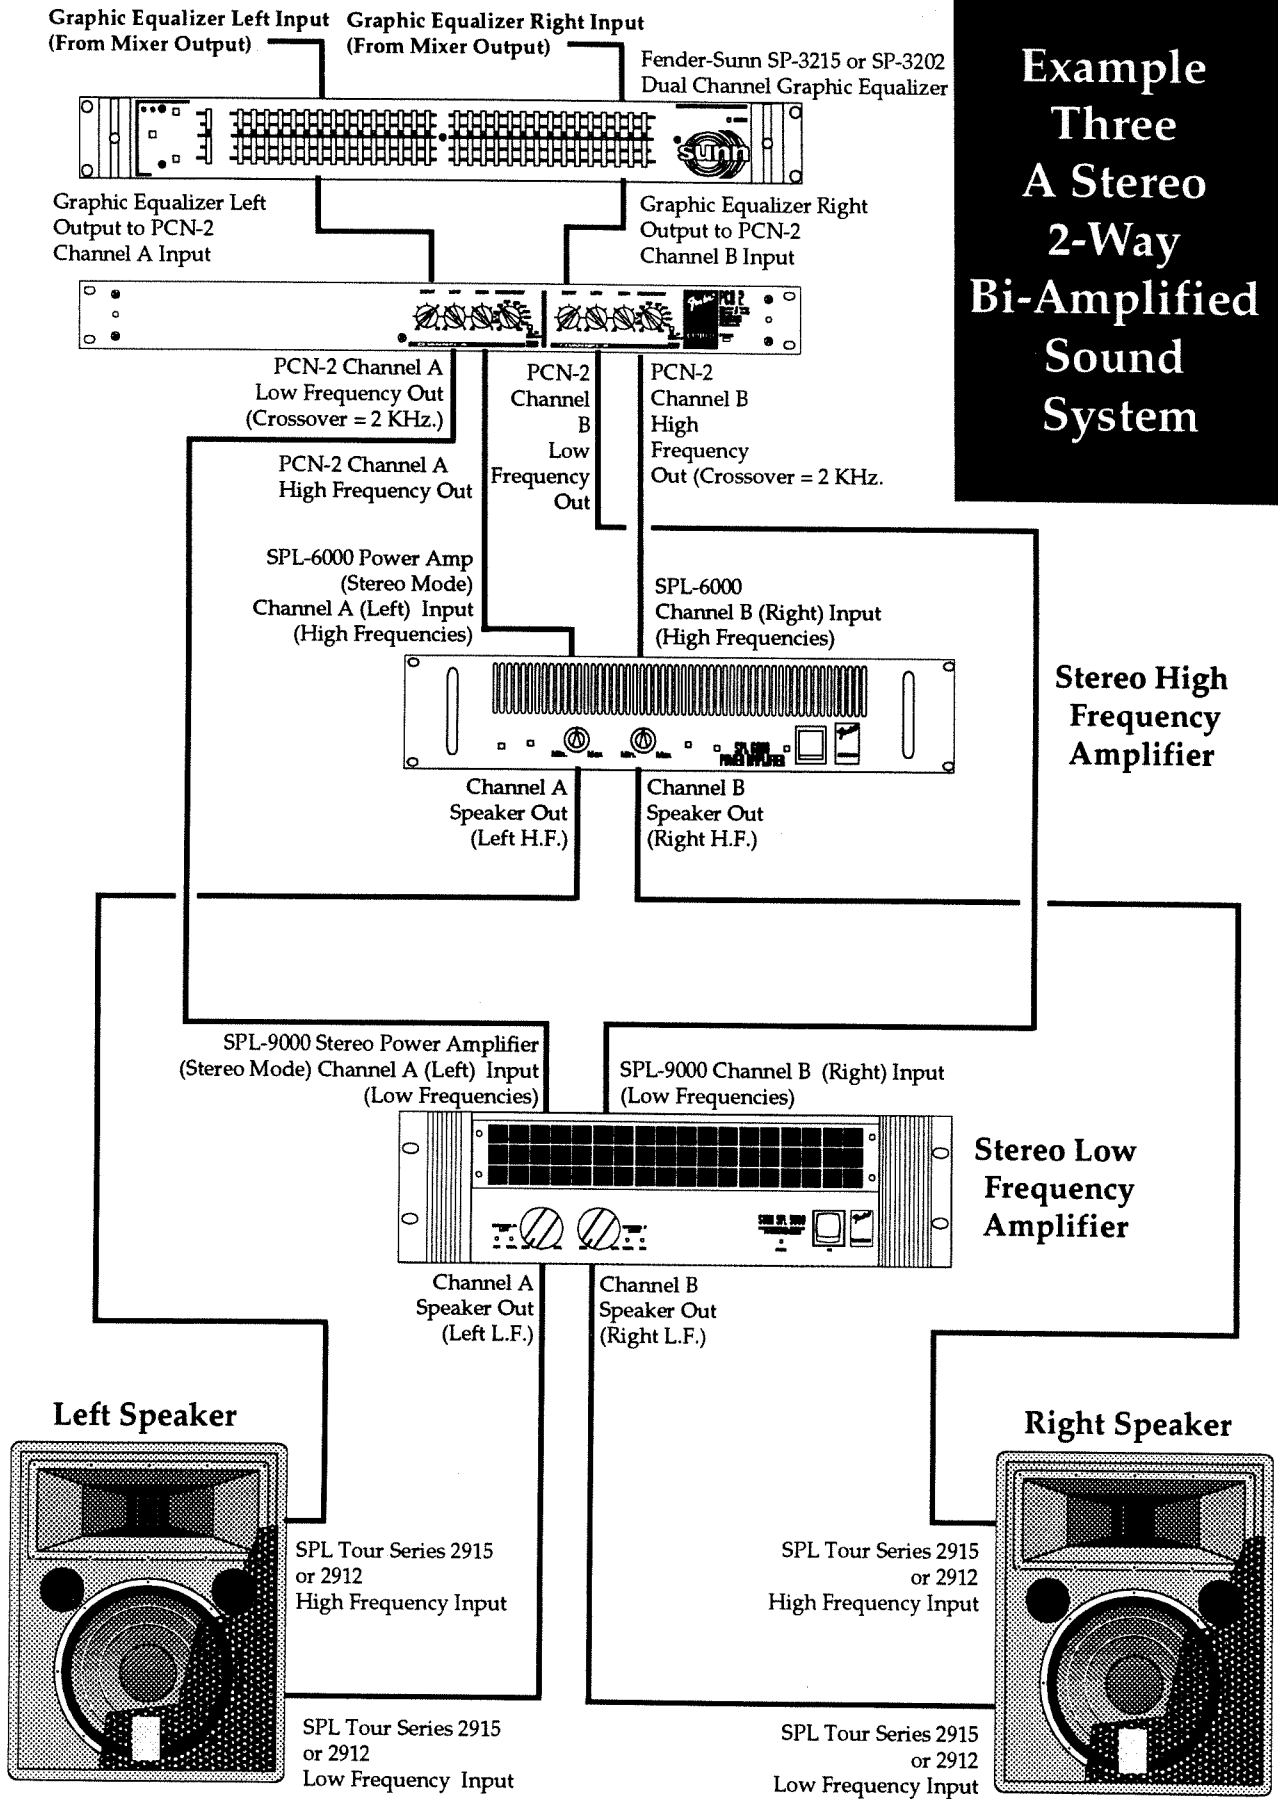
Example Three A Stereo 2-Way Bi-Amplified Sound System

Graphic Equalizer Left Input (From Mixer Output)

Graphic Equalizer Right Input (From Mixer Output)

Fender-Sunn SP-3215 or SP-3202 Dual Channel Graphic Equalizer

Graphic Equalizer Left Output to PCN-2 Channel A Input

Graphic Equalizer Right Output to PCN-2 Channel B Input

PCN-2 Channel A Low Frequency Out (Crossover = 2 KHz.)

PCN-2 Channel B Low Frequency Out

PCN-2 Channel B High Frequency Out (Crossover = 2 KHz.

PCN-2 Channel A High Frequency Out

SPL-6000 Power Amp (Stereo Mode) Channel A (Left) Input (High Frequencies)

SPL-6000 Channel B (Right) Input (High Frequencies)

Stereo High Frequency Amplifier

Channel A Speaker Out (Left H.F.)

Channel B Speaker Out (Right H.F.)

SPL-9000 Stereo Power Amplifier (Stereo Mode) Channel A (Left) Input (Low Frequencies)

SPL-9000 Channel B (Right) Input (Low Frequencies)

Stereo Low Frequency Amplifier

Channel A Speaker Out (Left L.F.)

Channel B Speaker Out (Right L.F.)

Left Speaker

Right Speaker

SPL Tour Series 2915 or 2912 High Frequency Input

SPL Tour Series 2915 or 2912 High Frequency Input

SPL Tour Series 2915 or 2912 Low Frequency Input

SPL Tour Series 2915 or 2912 Low Frequency Input